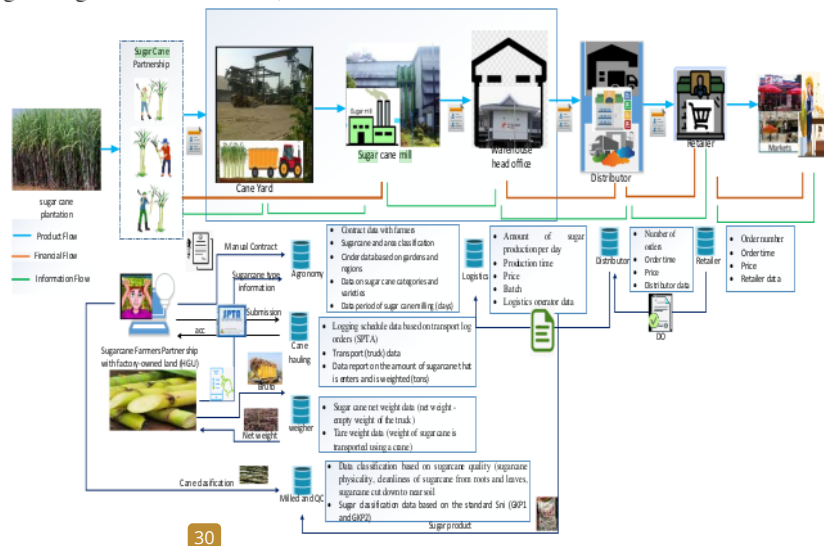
Sugar Cane Partnership

Cane Yard

Sugar mill

Sugar cane mill

Warehouse head office

Distributor

Retailer

Markets

sugar cane plantation

Product Flow

Financial Flow

Information Flow

Manual Contract

Agronomy

Sugarcane type information

Submission

SPTA

acc

Cane hauling

Brutto

Net weight

weigher

Cane clasification

Milled and QC

Sugarcane Farmers Partnership with factory-owned land (HGU)

• Contract data with farmers
• Sugarcane and area classification
• Cinder database based on gardens and regions
• Data on sugar cane categories and varieties
• Data period of sugar cane milling (days)

• Logging schedule data based on transport log orders (SPTA)
• Transport (truck) data
• Data report on the amount of sugarcane that is enters and is weighted (tons)

• Sugar cane net weight data (net weight - empty weight of the truck)
• Tare weight data (weight of sugarcane is transported using a crane)

• Data classification based on sugarcane quality (sugarcane physicality, cleanliness of sugarcane from roots and leaves, sugarcane cut down to near soil
• Sugar classification data based on the standard Sni (GKP1 and GKP2)

Sugar product

Logistics

• Amount of sugar production per day
• Production time
• Price
• Batch
• Logistics operator data

Distributor

• Number of orders
• Order time
• Price
• Distributor data

DO

Retailer

• Order number
• Order time
• Price
• Retailer data

30